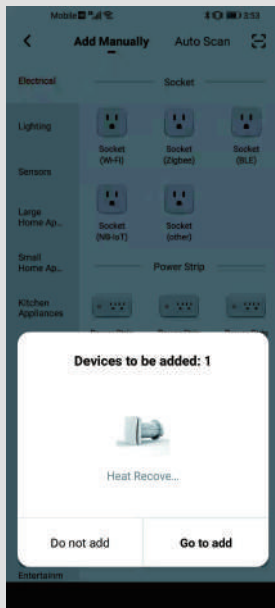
Mobile 3:53

Add Manually Auto Scan

Electrical

Socket

Lighting

Socket (Wi-Fi)

Socket (Zigbee)

Socket (BLE)

Sensors

Large Home Ap...

Socket (NB-IoT)

Socket (other)

Small Home Ap...

Power Strip

Kitchen Appliances

Devices to be added: 1

Heat Recove...

Do not add

Go to add

Entertainm